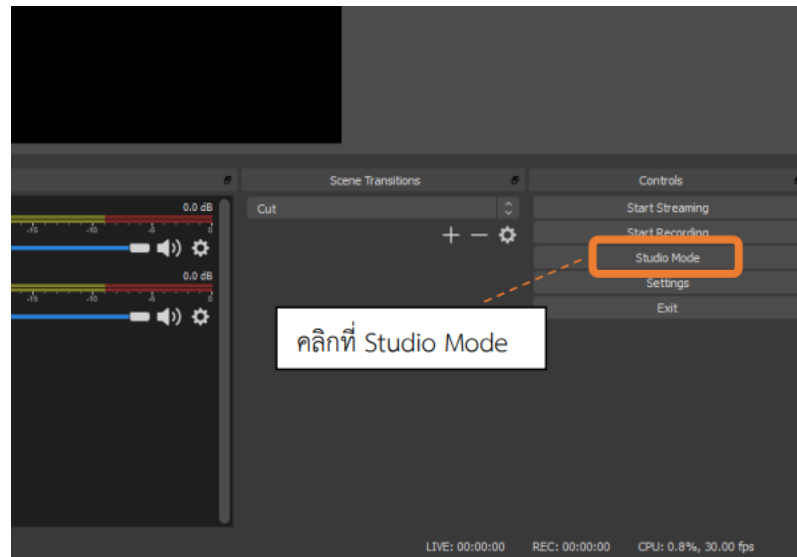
0.0 dB

-15 -10 -5 0

0.0 dB

-15 -10 -5 0

Scene Transitions

Cut

+ −

Controls

Start Streaming

Start Recording

Studio Mode

Settings

Exit

คลิกที่ Studio Mode

LIVE: 00:00:00 REC: 00:00:00 CPU: 0.8%, 30.00 fps